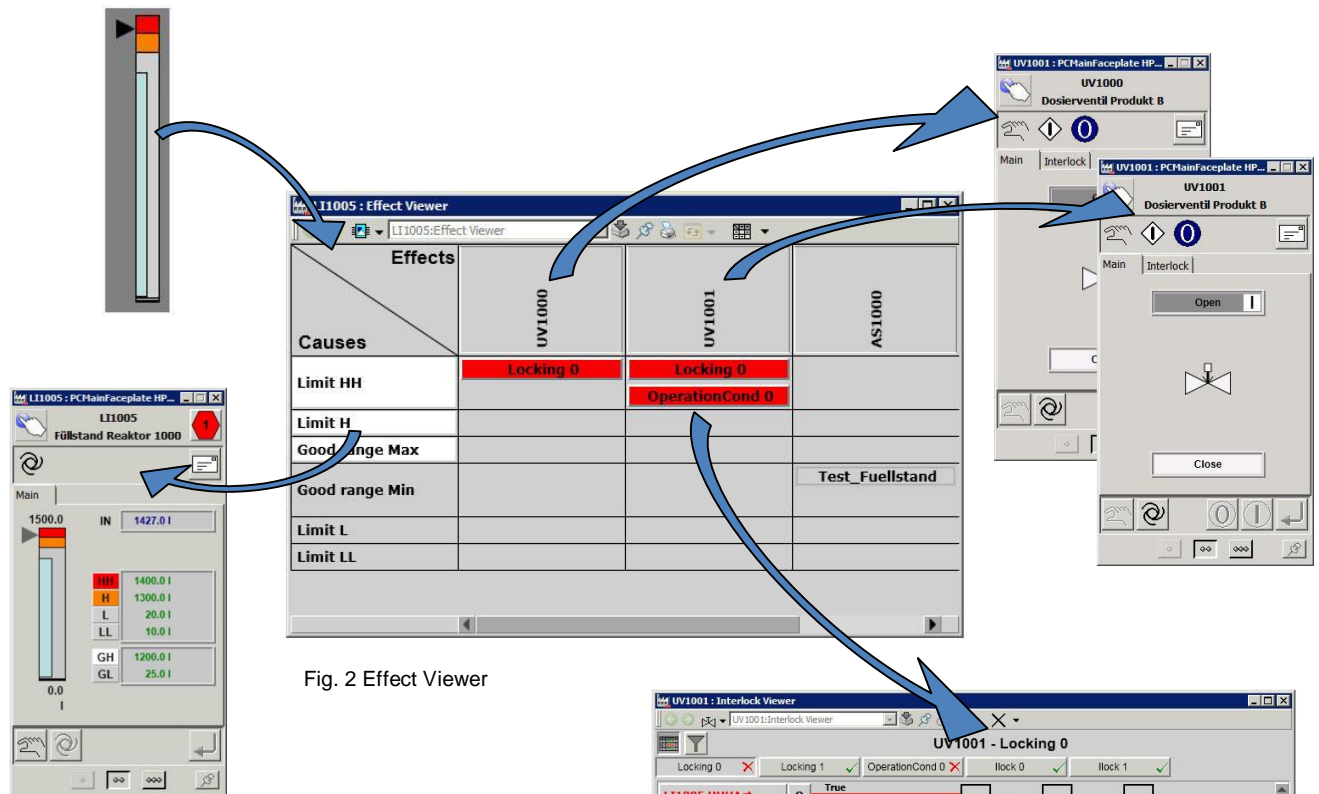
UV1001 : PCMainFaceplate HP...
UV1000
Dosierventil Produkt B
Main
Interlock

UV1001 : PCMainFaceplate HP...
UV1001
Dosierventil Produkt B
Main
Interlock
Open
Close

LI1005 : Effect Viewer
LI1005:Effect Viewer

| Effects / Causes | UV1000 | UV1001 | AS1000 |
|---|---|---|---|
| Limit HH | Locking 0 | Locking 0 OperationCond 0 | |
| Limit H | | | |
| Good range Max | | | |
| Good range Min | | | Test_Fuellstand |
| Limit L | | | |
| Limit LL | | | |

LI1005 : PCMainFaceplate HP...
LI1005
Füllstand Reaktor 1000
1
Main
1500.0
IN 1427.0 l
HH 1400.0 l
H 1300.0 l
L 20.0 l
LL 10.0 l
GH 1200.0 l
GL 25.0 l
0.0
l

Fig. 2 Effect Viewer

UV1001 : Interlock Viewer
UV1001:Interlock Viewer
UV1001 - Locking 0
Locking 0
Locking 1
OperationCond 0
Ilock 0
Ilock 1
True